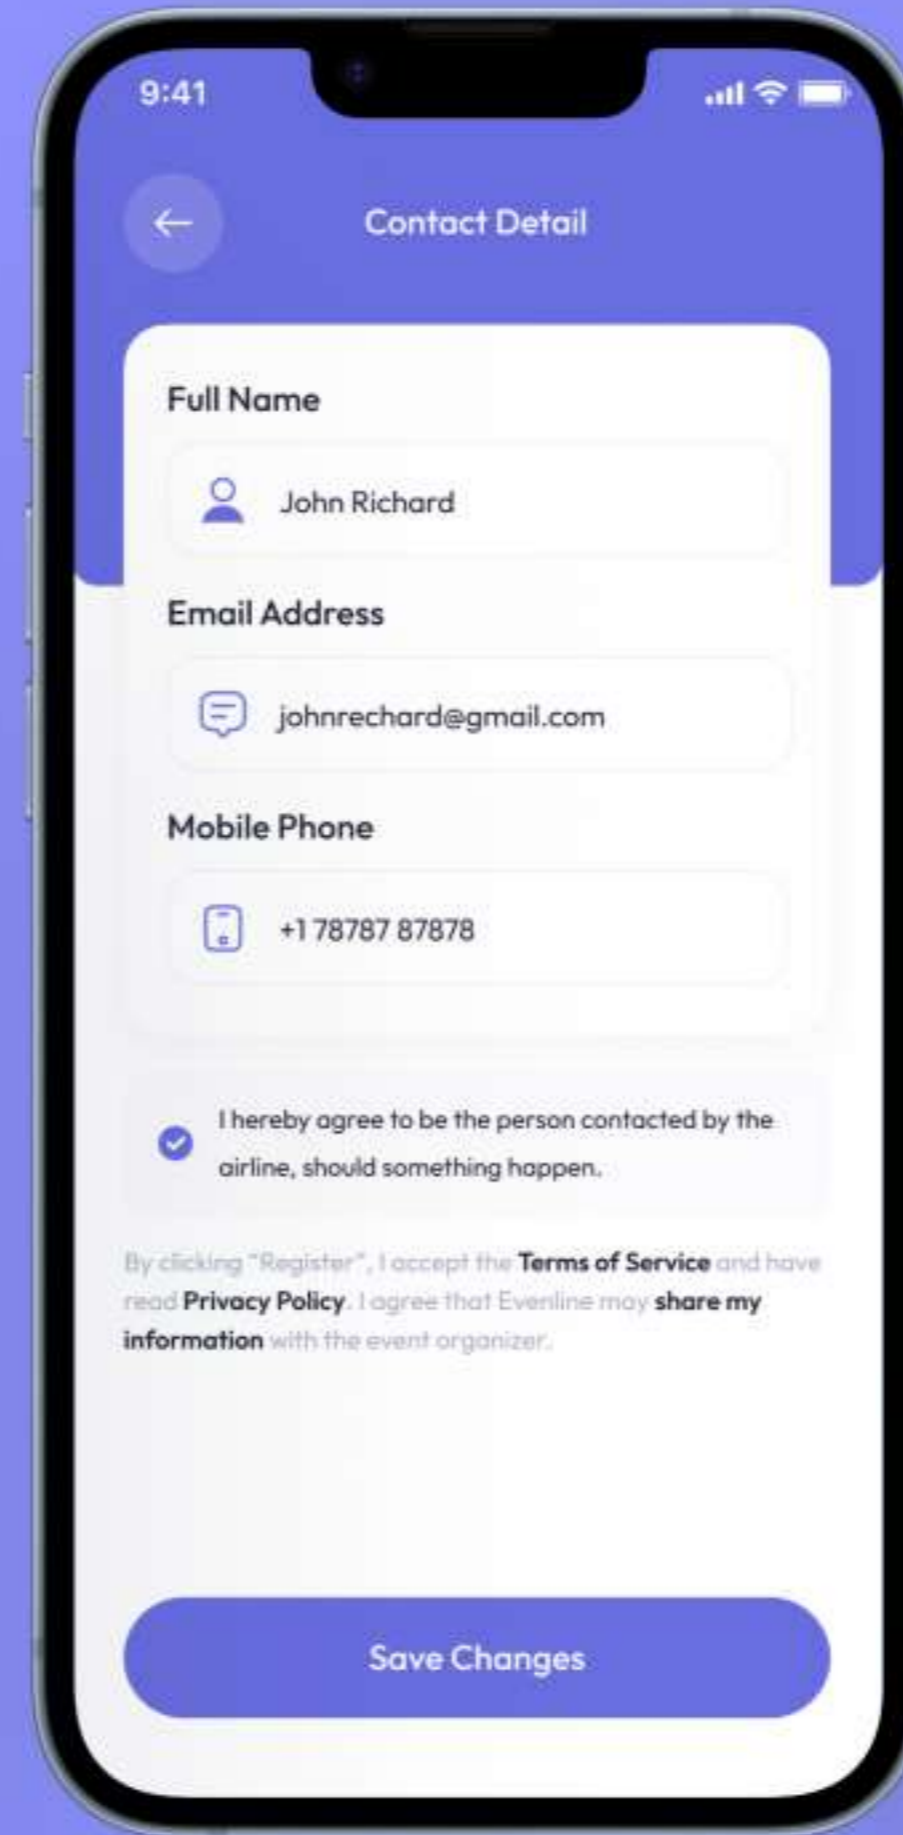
9:41

Contact Detail

Full Name

John Richard

Email Address

johnrechard@gmail.com

Mobile Phone

+1 78787 87878

I hereby agree to be the person contacted by the airline, should something happen.

By clicking "Register", I accept the Terms of Service and have read Privacy Policy. I agree that Evenline may share my information with the event organizer.

Save Changes